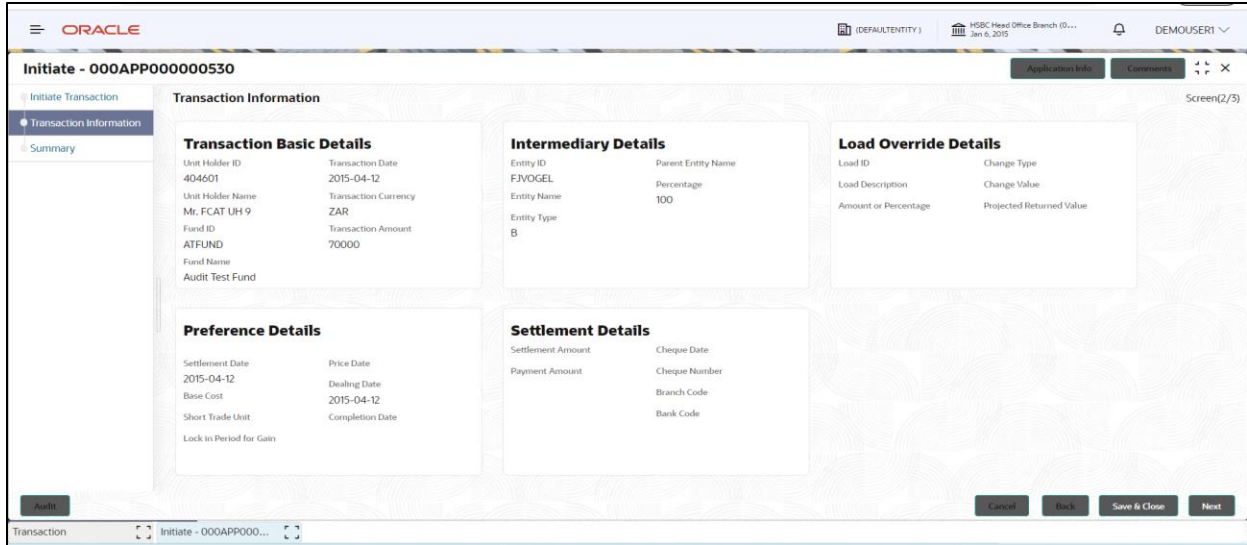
ORACLE

(DEFAULTENTITY)

HSBC Head Office Branch (0...
Jan 6, 2015

DEMOUSER1

Initiate - 000APP000000530

Application Info

Comments

Initiate Transaction

Transaction Information

Summary

Transaction Information

Screen(2/3)

Transaction Basic Details

Unit Holder ID
404601

Transaction Date
2015-04-12

Unit Holder Name
Mr. FCAT UH 9

Transaction Currency
ZAR

Fund ID
ATFUND

Transaction Amount
70000

Fund Name
Audit Test Fund

Intermediary Details

Entity ID
FJVOGEL

Parent Entity Name

Percentage
100

Entity Name

Entity Type
B

Load Override Details

Load ID

Change Type

Load Description

Change Value

Amount or Percentage

Projected Returned Value

Preference Details

Settlement Date
2015-04-12

Price Date

Dealing Date
2015-04-12

Base Cost

Short Trade Unit

Completion Date

Lock in Period for Gain

Settlement Details

Settlement Amount

Cheque Date

Payment Amount

Cheque Number

Branch Code

Bank Code

Audit

Cancel

Back

Save & Close

Next

Transaction

Initiate - 000APP000...